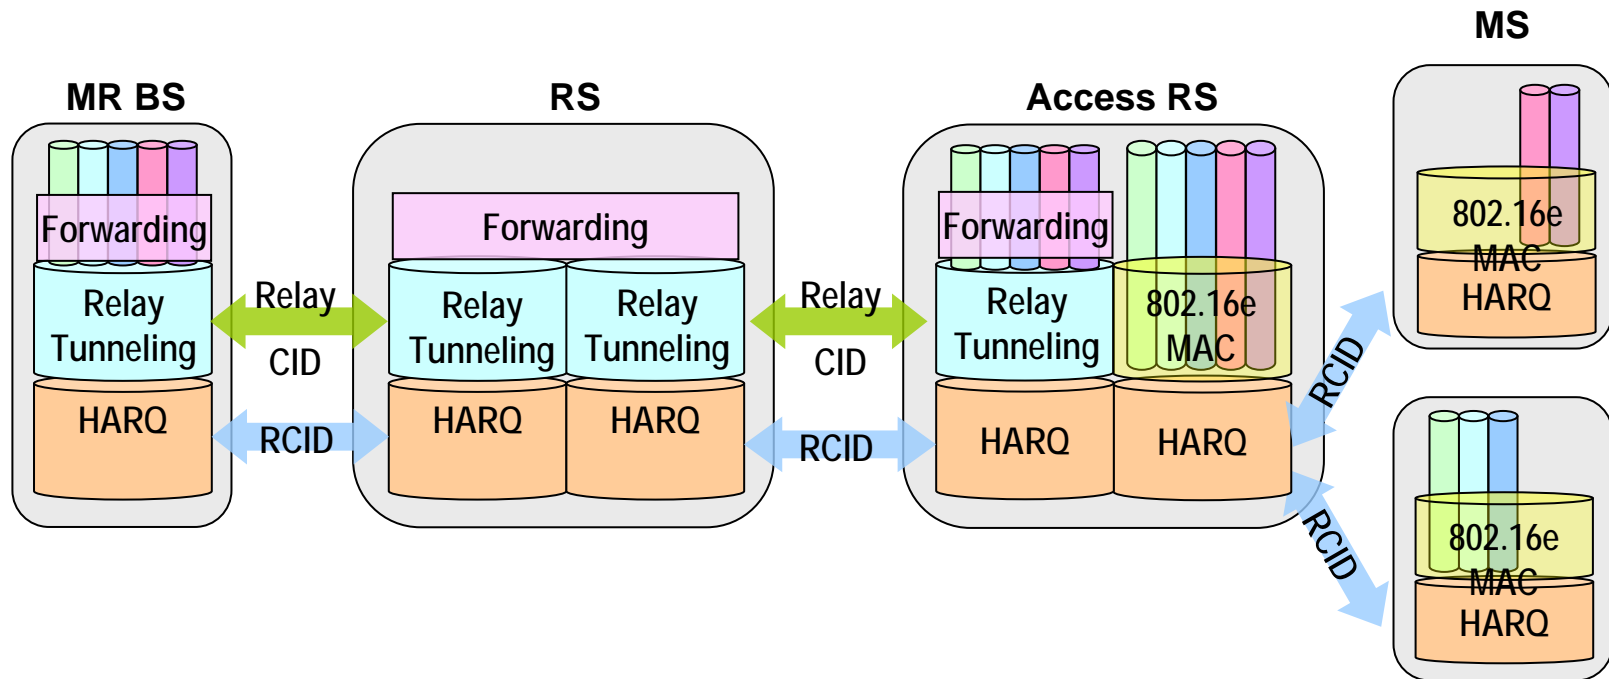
MS

MR BS

RS

Access RS

Forwarding

Relay Tunneling

HARQ

Relay

CID

RCID

Forwarding

Relay Tunneling

Relay Tunneling

HARQ

HARQ

Relay

CID

RCID

Forwarding

Relay Tunneling

802.16e MAC

HARQ

HARQ

802.16e MAC

HARQ

RCID

RCID

802.16e MAC

HARQ